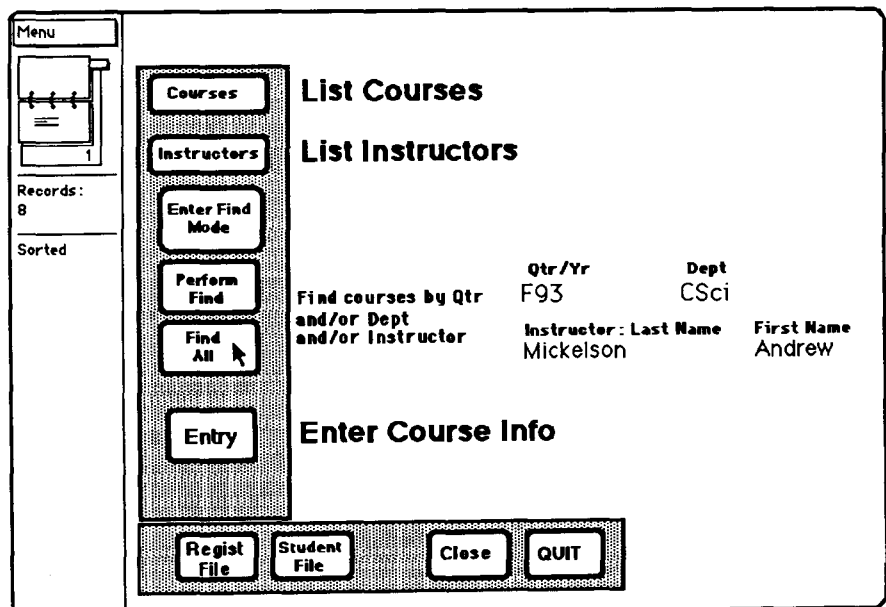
Menu

1

Records:
8

Sorted

Courses

List Courses

Instructors

List Instructors

Enter Find Mode

Perform Find

Find courses by Qtr and/or Dept and/or Instructor

Qtr/Yr
F93

Dept
CSci

Instructor: Last Name
Mickelson

First Name
Andrew

Find All

Entry

Enter Course Info

Regist File

Student File

Close

QUIT